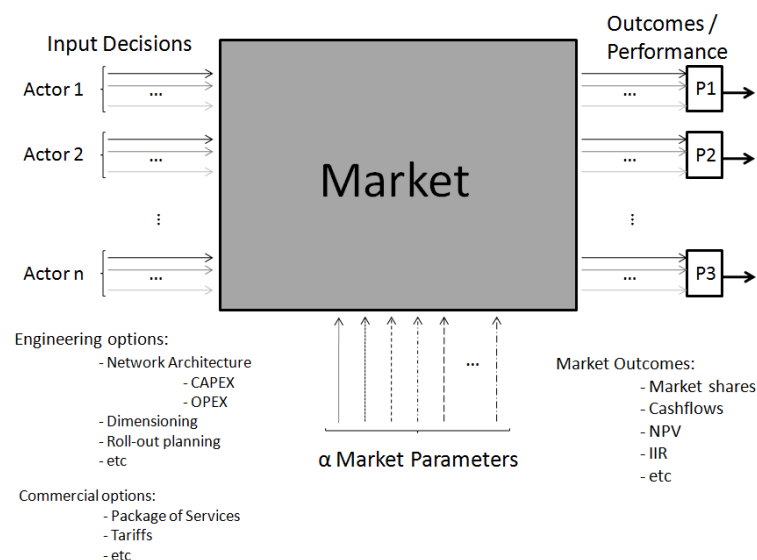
Input Decisions

Outcomes / Performance

Actor 1 ...

Actor 2 ...

⋮

Actor n ...

Market

... P1

... P2

⋮

... P3

Engineering options:
- Network Architecture
- CAPEX
- OPEX
- Dimensioning
- Roll-out planning
- etc

...

α Market Parameters

Market Outcomes:
- Market shares
- Cashflows
- NPV
- IIR
- etc

Commercial options:
- Package of Services
- Tariffs
- etc